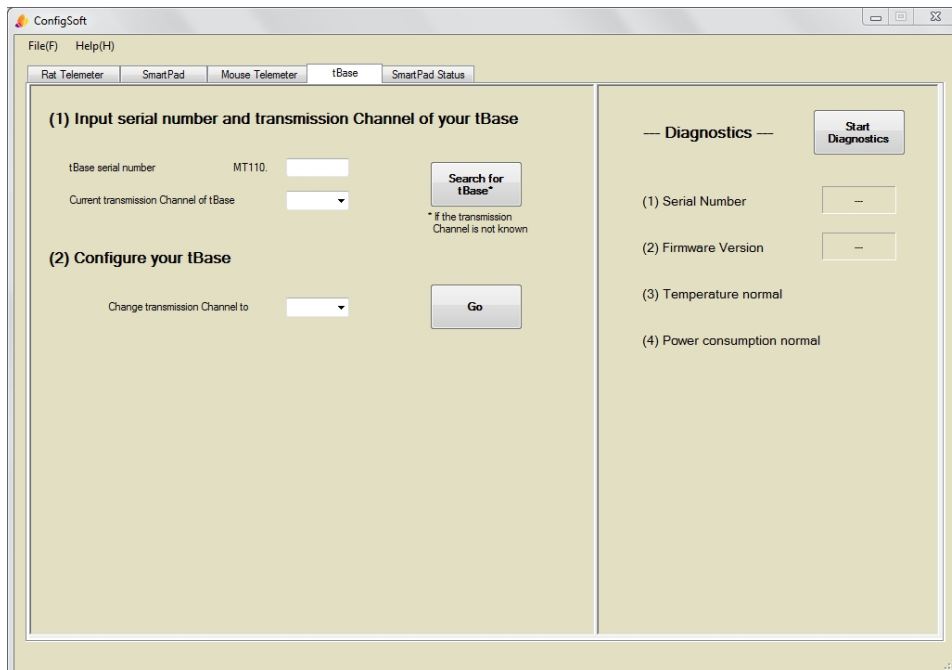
ConfigSoft

File(F) Help(H)

Rat Telemeter | SmartPad | Mouse Telemeter | tBase | SmartPad Status

(1) Input serial number and transmission Channel of your tBase

tBase serial number MT110.

Current transmission Channel of tBase

Search for tBase*

* If the transmission Channel is not known

(2) Configure your tBase

Change transmission Channel to

Go

--- Diagnostics ---

Start Diagnostics

(1) Serial Number --

(2) Firmware Version --

(3) Temperature normal

(4) Power consumption normal